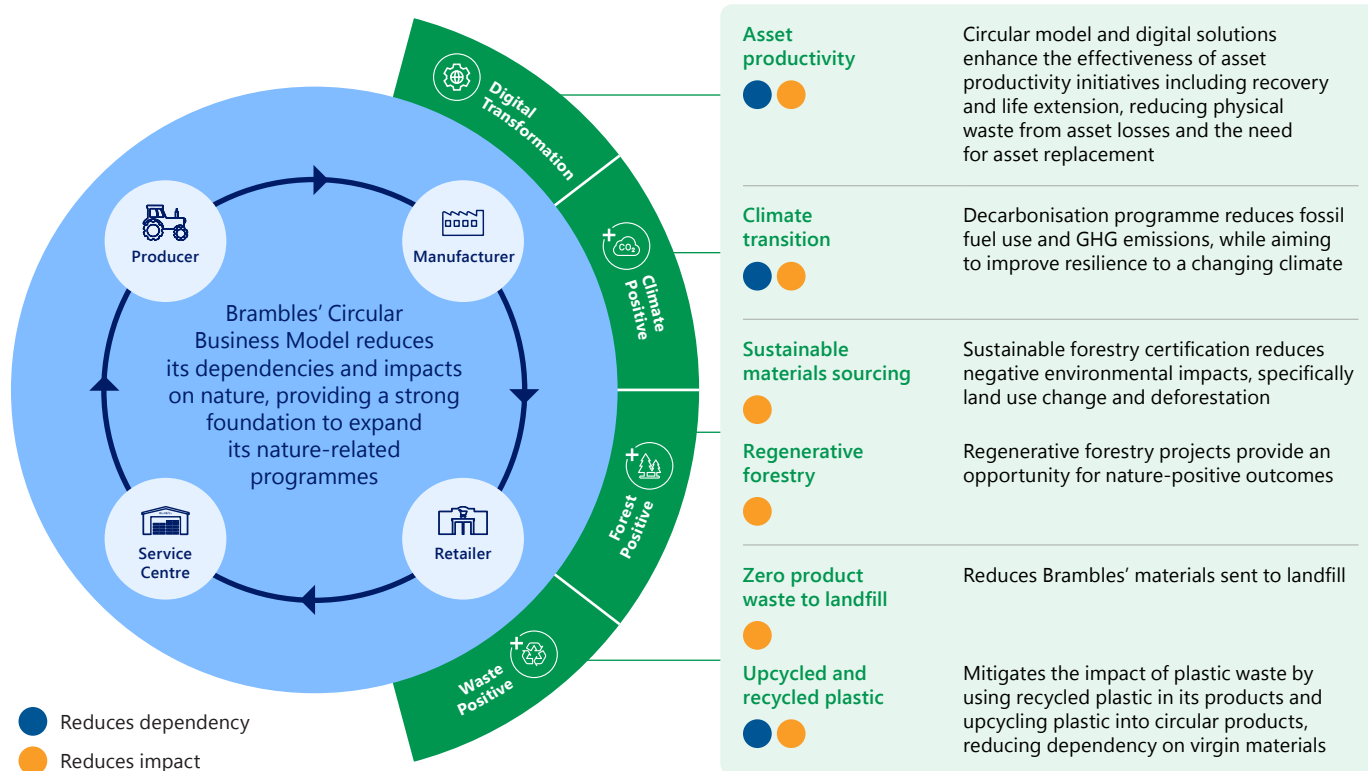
Producer

Manufacturer

Brambles' Circular Business Model reduces its dependencies and impacts on nature, providing a strong foundation to expand its nature-related programmes

Service Centre

Retailer

Digital Transformation

$CO_2$

Climate Positive

Forest Positive

Waste Positive

Reduces dependency

Reduces impact

| | |
|---|---|
| Asset productivity | Circular model and digital solutions enhance the effectiveness of asset productivity initiatives including recovery and life extension, reducing physical waste from asset losses and the need for asset replacement |
| Climate transition | Decarbonisation programme reduces fossil fuel use and GHG emissions, while aiming to improve resilience to a changing climate |
| Sustainable materials sourcing | Sustainable forestry certification reduces negative environmental impacts, specifically land use change and deforestation |
| Regenerative forestry | Regenerative forestry projects provide an opportunity for nature-positive outcomes |
| Zero product waste to landfill | Reduces Brambles' materials sent to landfill |
| Upcycled and recycled plastic | Mitigates the impact of plastic waste by using recycled plastic in its products and upcycling plastic into circular products, reducing dependency on virgin materials |